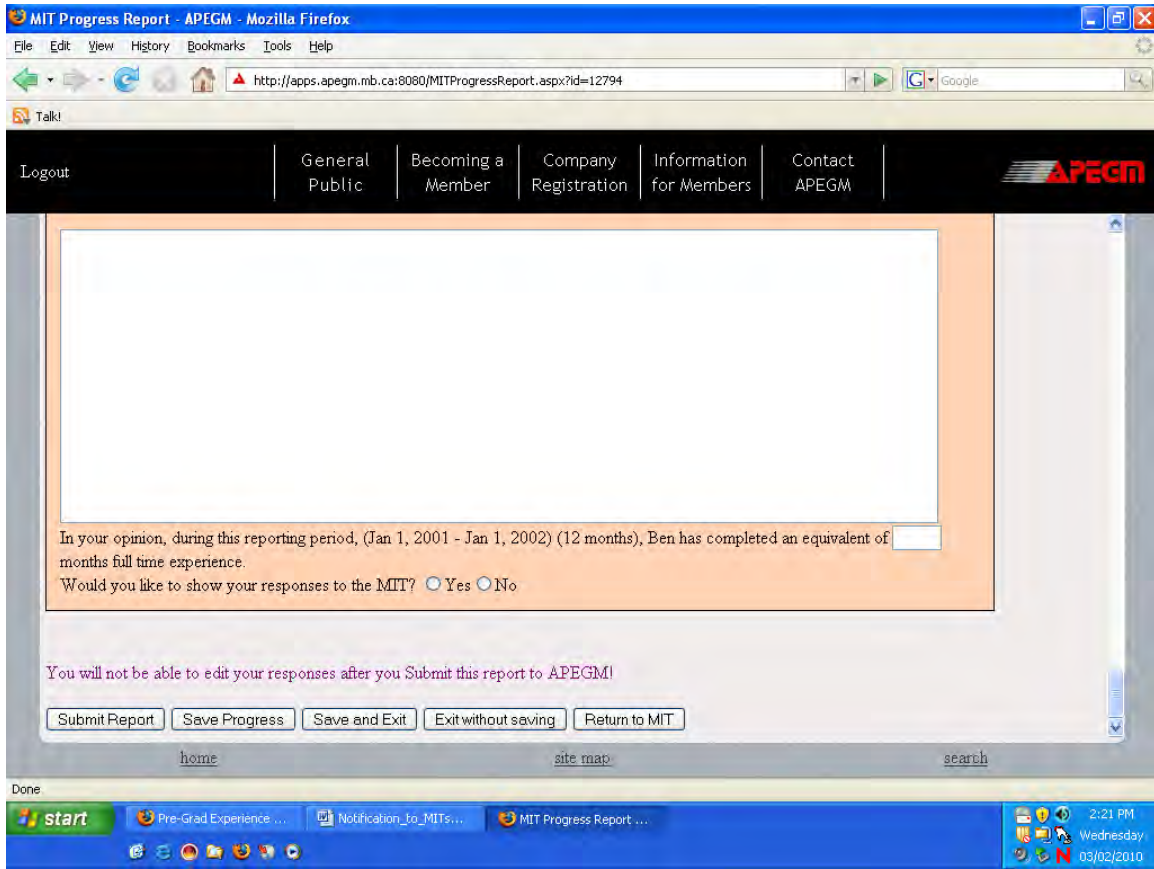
MIT Progress Report - APEGM - Mozilla Firefox

File Edit View History Bookmarks Tools Help

http://apps.apegm.mb.ca:8080/MITProgressReport.aspx?id=12794

Google

Talk!

Logout

General Public

Becoming a Member

Company Registration

Information for Members

Contact APEGM

APEGM

In your opinion, during this reporting period, (Jan 1, 2001 - Jan 1, 2002) (12 months), Ben has completed an equivalent of months full time experience.

Would you like to show your responses to the MIT? Yes No

You will not be able to edit your responses after you Submit this report to APEGM!

Submit Report | Save Progress | Save and Exit | Exit without saving | Return to MIT

home

site map

search

Done

start

Pre-Grad Experience ...

Notification_to_MITs...

MIT Progress Report ...

2:21 PM
Wednesday
03/02/2010